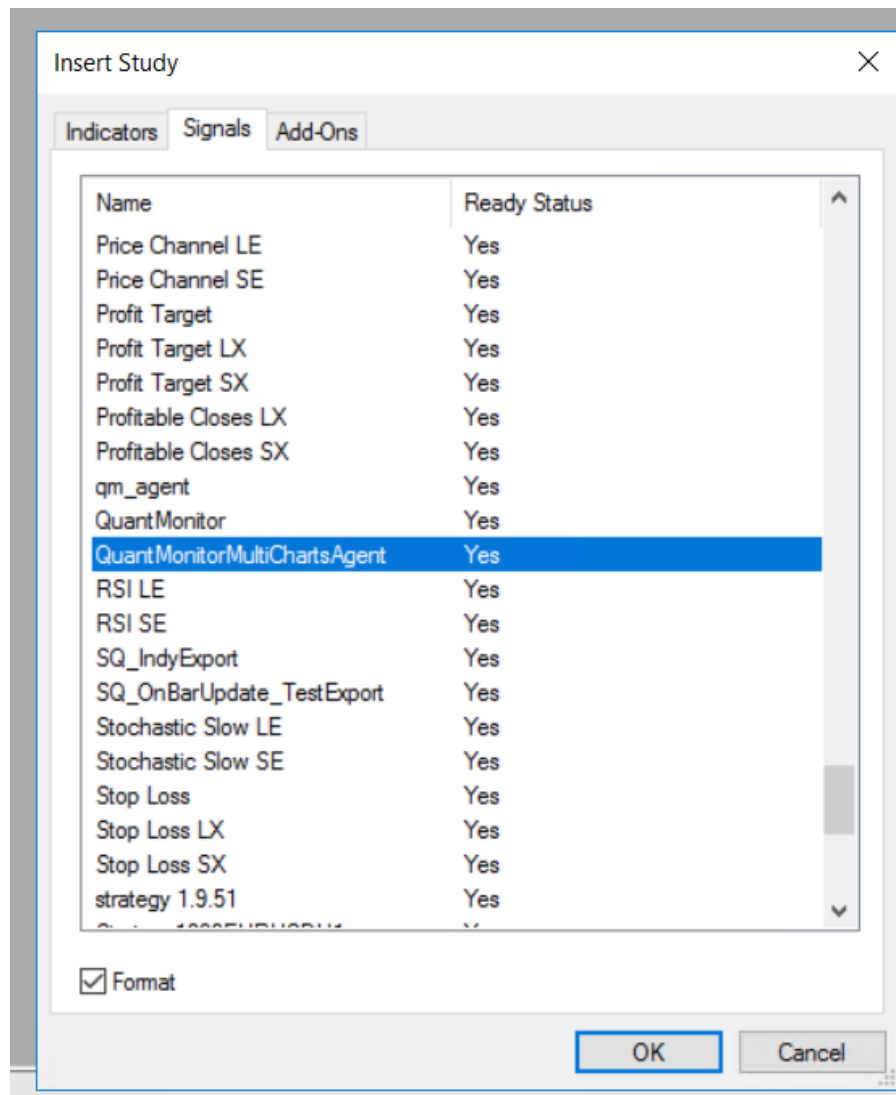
Insert Study

Indicators | Signals | Add-Ons

| Name | Ready Status |
|---|---|
| Price Channel LE | Yes |
| Price Channel SE | Yes |
| Profit Target | Yes |
| Profit Target LX | Yes |
| Profit Target SX | Yes |
| Profitable Closes LX | Yes |
| Profitable Closes SX | Yes |
| qm_agent | Yes |
| QuantMonitor | Yes |
| QuantMonitorMultiChartsAgent | Yes |
| RSI LE | Yes |
| RSI SE | Yes |
| SQ_IndyExport | Yes |
| SQ_OnBarUpdate_TestExport | Yes |
| Stochastic Slow LE | Yes |
| Stochastic Slow SE | Yes |
| Stop Loss | Yes |
| Stop Loss LX | Yes |
| Stop Loss SX | Yes |
| strategy 1.9.51 | Yes |
| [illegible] | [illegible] |

Format

OK Cancel